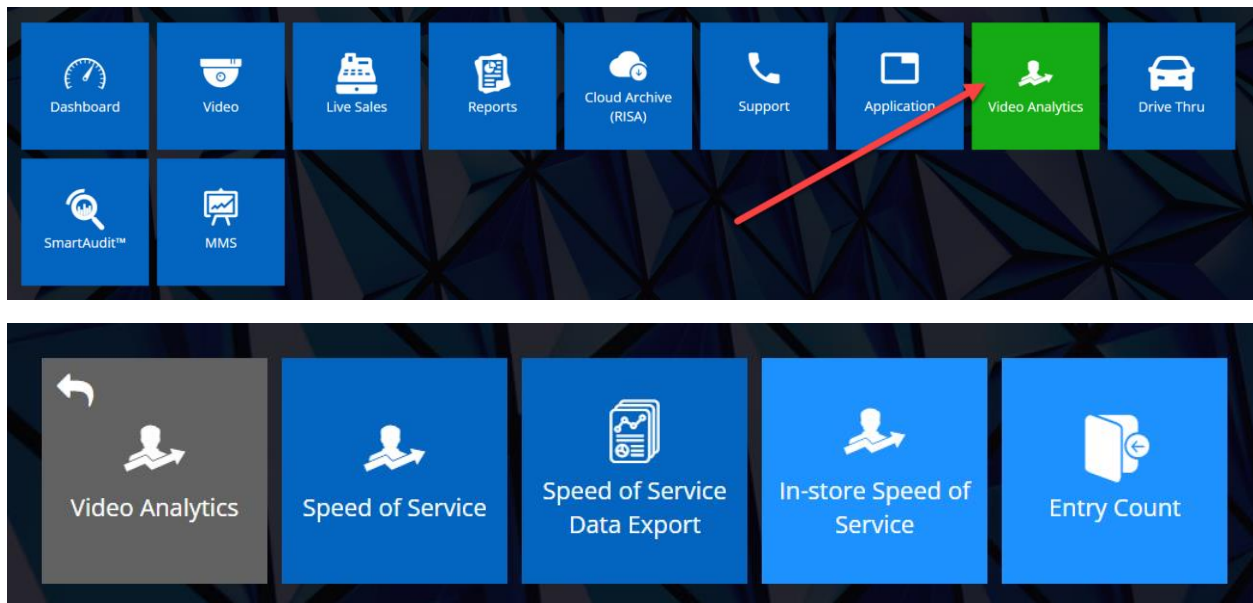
Dashboard

Video

Live Sales

Reports

Cloud Archive (RISA)

Support

Application

Video Analytics

Drive Thru

SmartAudit™

MMS

Video Analytics

Speed of Service

Speed of Service Data Export

In-store Speed of Service

Entry Count